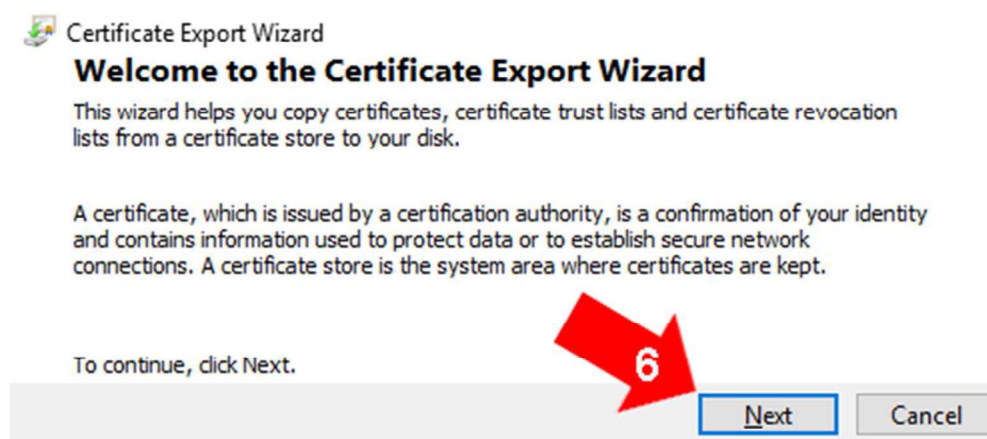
Certificate Export Wizard

Welcome to the Certificate Export Wizard

This wizard helps you copy certificates, certificate trust lists and certificate revocation lists from a certificate store to your disk.

A certificate, which is issued by a certification authority, is a confirmation of your identity and contains information used to protect data or to establish secure network connections. A certificate store is the system area where certificates are kept.

To continue, click Next.

6

Next

Cancel